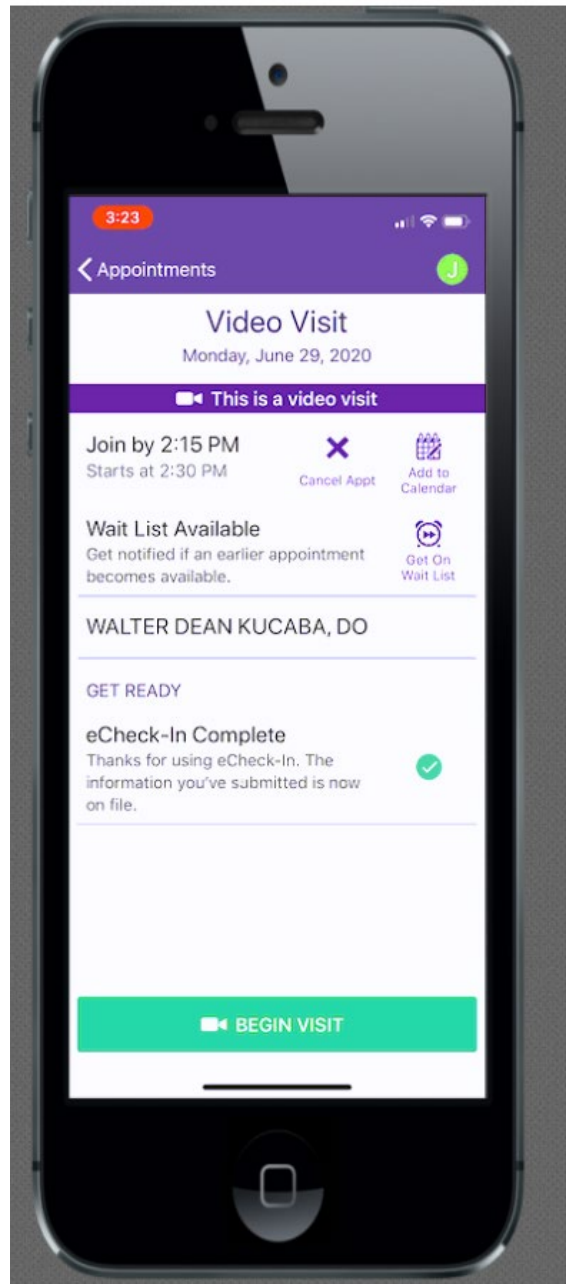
3:23

Appointments

J

Video Visit

Monday, June 29, 2020

This is a video visit

Join by 2:15 PM
Starts at 2:30 PM

Cancel Appt

Add to Calendar

Wait List Available
Get notified if an earlier appointment becomes available.

Get On Wait List

WALTER DEAN KUCABA, DO

GET READY

eCheck-In Complete
Thanks for using eCheck-In. The information you've submitted is now on file.

BEGIN VISIT